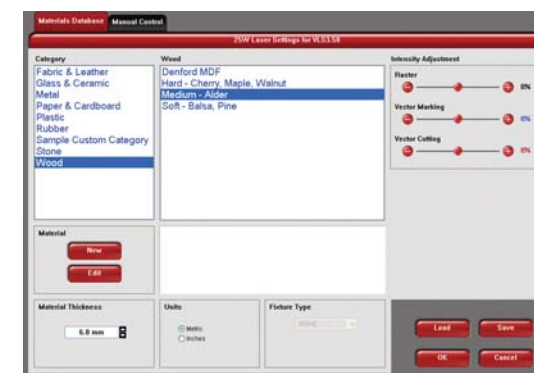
Materials Database | Manual Control

25W Laser Settings for VLS3.50

Category
Fabric & Leather
Glass & Ceramic
Metal
Paper & Cardboard
Plastic
Rubber
Sample Custom Category
Stone
Wood

Wood
Denford MDF
Hard - Cherry, Maple, Walnut
Medium - Alder
Soft - Balsa, Pine

Intensity Adjustment
Raster
0%
Vector Marking
0%
Vector Cutting
0%

Material
New
Edit

Material Thickness
6.0 mm

Units
Metric
Inches

Fixture Type
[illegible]

Load
Save
OK
Cancel